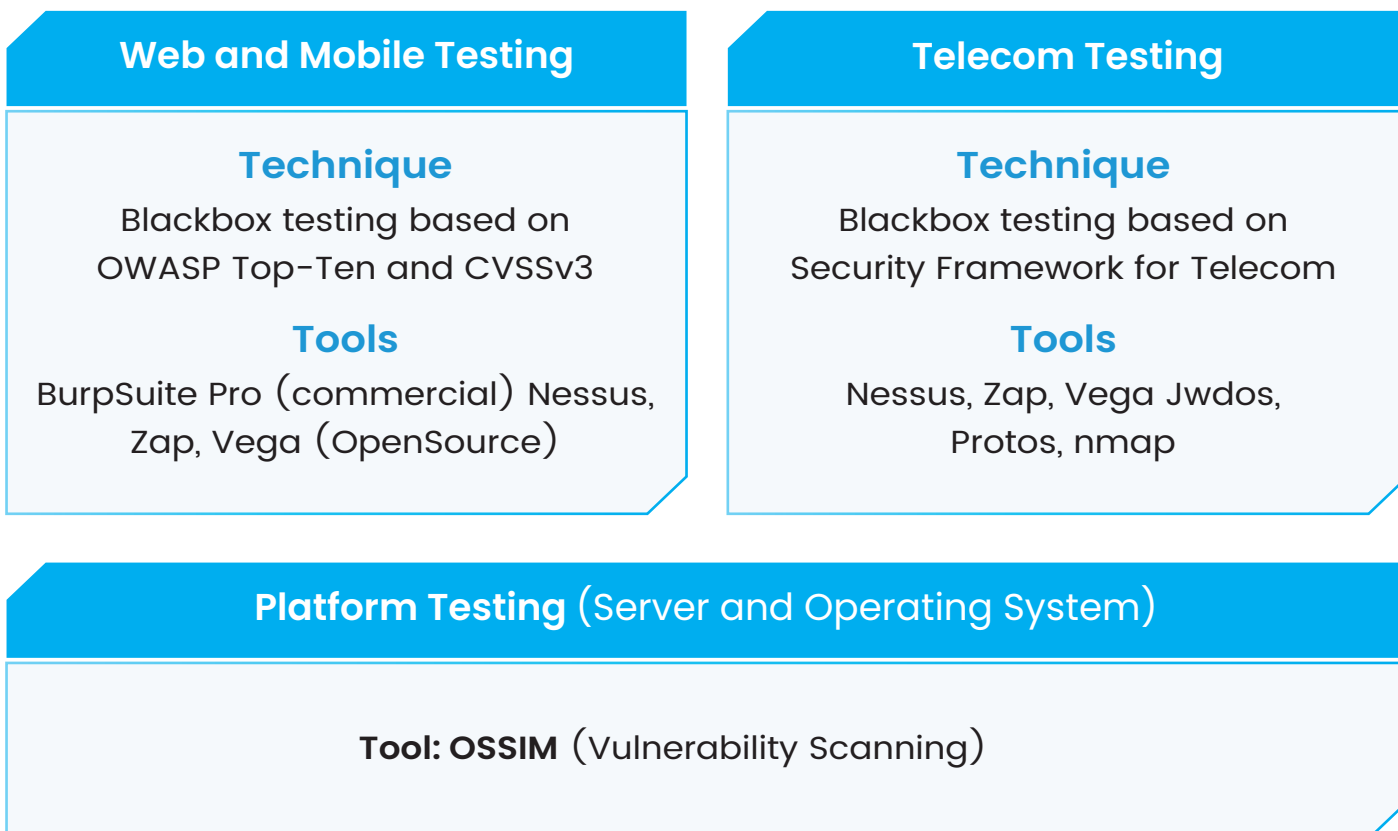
Web and Mobile Testing

Technique

Blackbox testing based on OWASP Top-Ten and CVSSv3

Tools

BurpSuite Pro (commercial) Nessus, Zap, Vega (OpenSource)

Telecom Testing

Technique

Blackbox testing based on Security Framework for Telecom

Tools

Nessus, Zap, Vega Jwdos, Protos, nmap

Platform Testing (Server and Operating System)

Tool: OSSIM (Vulnerability Scanning)